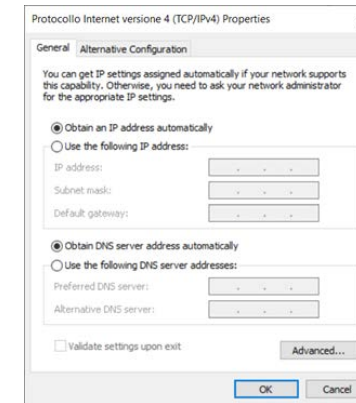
Protocollo Internet versione 4 (TCP/IPv4) Properties

General Alternative Configuration

You can get IP settings assigned automatically if your network supports this capability. Otherwise, you need to ask your network administrator for the appropriate IP settings.

Obtain an IP address automatically

Use the following IP address:

IP address: . . .

Subnet mask: . . .

Default gateway: . . .

Obtain DNS server address automatically

Use the following DNS server addresses:

Preferred DNS server: . . .

Alternative DNS server: . . .

Validate settings upon exit

Advanced...

OK Cancel